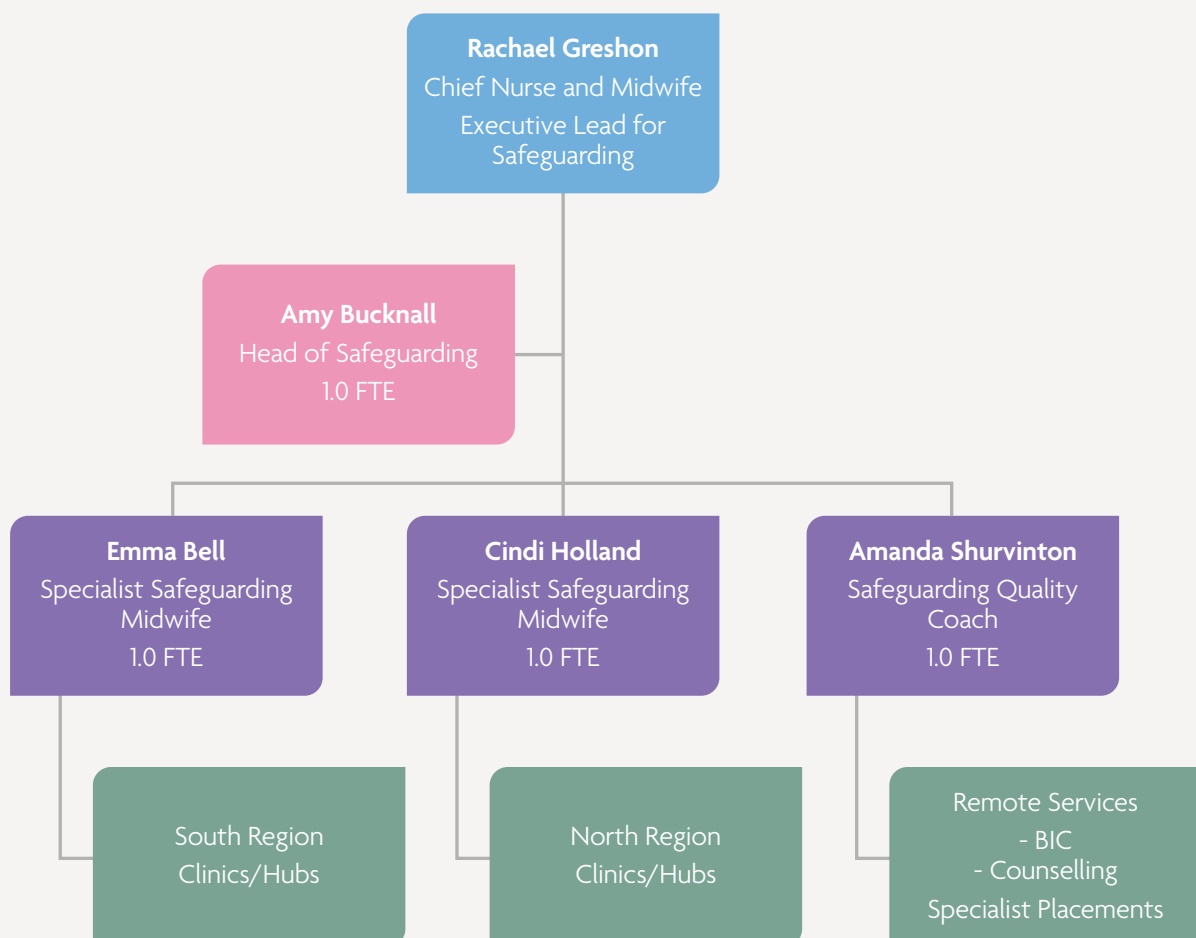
Rachael Greshon
Chief Nurse and Midwife
Executive Lead for Safeguarding

Amy Bucknall
Head of Safeguarding
1.0 FTE

Emma Bell
Specialist Safeguarding Midwife
1.0 FTE

Cindi Holland
Specialist Safeguarding Midwife
1.0 FTE

Amanda Shurvinton
Safeguarding Quality Coach
1.0 FTE

South Region
Clinics/Hubs

North Region
Clinics/Hubs

Remote Services
- BIC
- Counselling
Specialist Placements